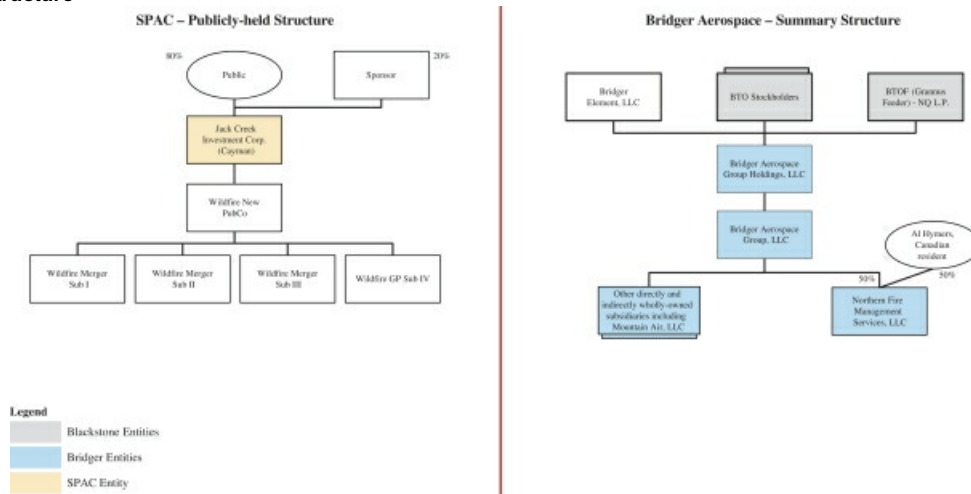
SPAC – Publicly-held Structure

80%

Public

Sponsor

20%

Jack Creek Investment Corp. (Cayman)

Wildfire New PubCo

Wildfire Merger Sub I

Wildfire Merger Sub II

Wildfire Merger Sub III

Wildfire GP Sub IV

Legend

Blackstone Entities

Bridger Entities

SPAC Entity

Bridger Aerospace – Summary Structure

Bridger Element, LLC

BTO Stockholders

BTOF (Grannus Feeder) - NQ L.P.

Bridger Aerospace Group Holdings, LLC

Bridger Aerospace Group, LLC

Al Hymers, Canadian resident

50%

50%

Other directly and indirectly wholly-owned subsidiaries including Mountain Air, LLC

Northern Fire Management Services, LLC